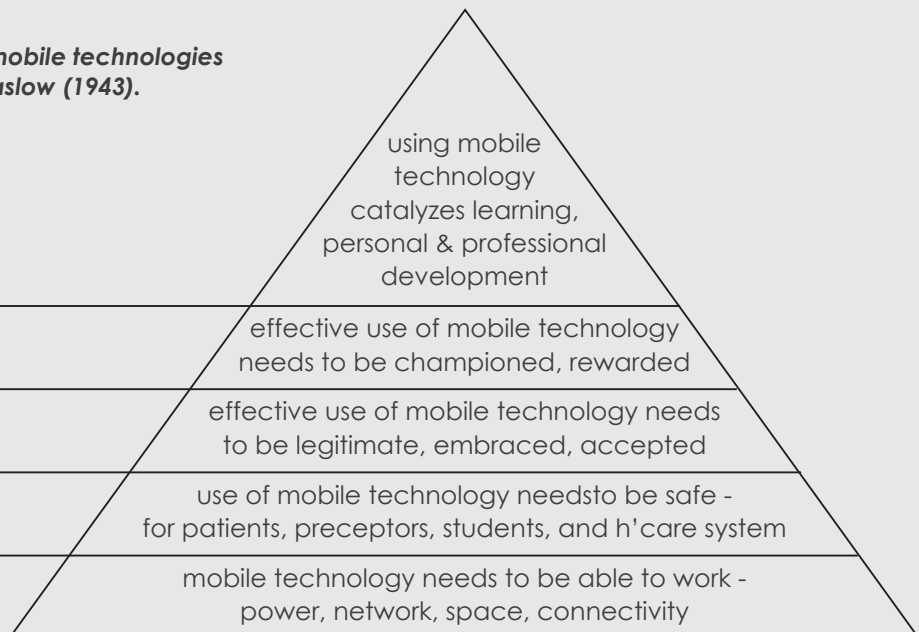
mobile technologies
aslow (1943).

using mobile technology catalyzes learning, personal & professional development

effective use of mobile technology needs to be championed, rewarded

effective use of mobile technology needs to be legitimate, embraced, accepted

use of mobile technology needsto be safe - for patients, preceptors, students, and h'care system

mobile technology needs to be able to work - power, network, space, connectivity